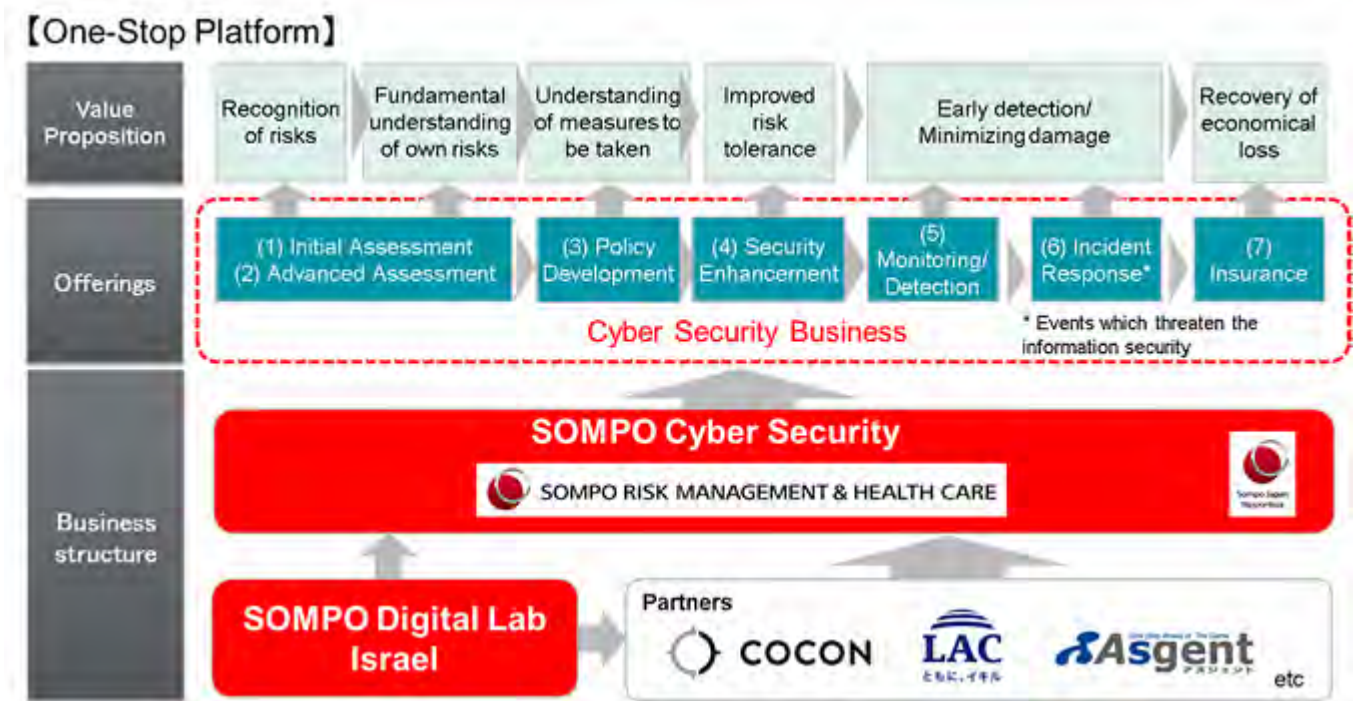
【One-Stop Platform】

Value Proposition

Recognition of risks

Fundamental understanding of own risks

Understanding of measures to be taken

Improved risk tolerance

Early detection/ Minimizing damage

Recovery of economical loss

Offerings

(1) Initial Assessment
(2) Advanced Assessment

(3) Policy Development

(4) Security Enhancement

(5) Monitoring/ Detection

(6) Incident Response*

(7) Insurance

Cyber Security Business

* Events which threaten the information security

Business structure

SOMPO Cyber Security

SOMPO RISK MANAGEMENT & HEALTH CARE

Sompo Japan Nipponkoa

SOMPO Digital Lab Israel

Partners

COCON

LAC
ともに、イキル

Asgent
アズジェント

etc